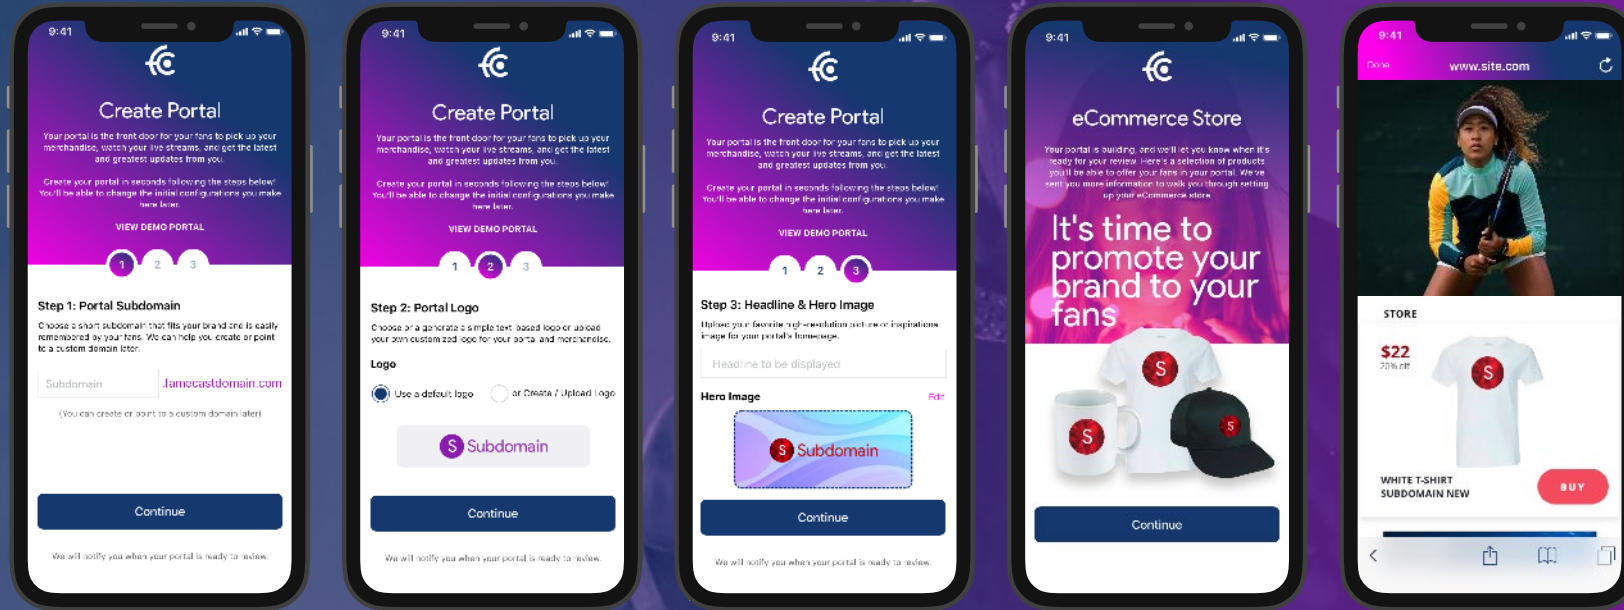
9:41

Create Portal

Your portal is the front door for your fans to pick up your merchandise, watch your live streams, and get the latest and greatest updates from you.

Create your portal in seconds following the steps below! You'll be able to change the initial configurations you make here later.

VIEW DEMO PORTAL

1 2 3

Step 1: Portal Subdomain

Choose a short subdomain that fits your brand and is easily remembered by your fans. We can help you create or point to a custom domain later.

Subdomain .famecastdomain.com

(You can create or point to a custom domain later)

Continue

We will notify you when your portal is ready to review.

9:41

Create Portal

Your portal is the front door for your fans to pick up your merchandise, watch your live streams, and get the latest and greatest updates from you.

Create your portal in seconds following the steps below! You'll be able to change the initial configurations you make here later.

VIEW DEMO PORTAL

1 2 3

Step 2: Portal Logo

Choose or a generate a simple text based logo or upload your own custom logo for your portal and merchandise.

Logo

Use a default logo or Create / Upload Logo

S Subdomain

Continue

We will notify you when your portal is ready to review.

9:41

Create Portal

Your portal is the front door for your fans to pick up your merchandise, watch your live streams, and get the latest and greatest updates from you.

Create your portal in seconds following the steps below! You'll be able to change the initial configurations you make here later.

VIEW DEMO PORTAL

1 2 3

Step 3: Headline & Hero Image

Upload your favorite high-resolution picture or inspirational image for your portal's homepage.

Headline to be displayed

Hero Image Edit

S Subdomain

Continue

We will notify you when your portal is ready to review.

9:41

eCommerce Store

Your portal is building, and we'll let you know when it's ready for your review. Here's a selection of products you'll be able to offer your fans in your portal. We've sent you more information to walk you through setting up your eCommerce store.

It's time to promote your brand to your fans

S S S

Continue

9:41

Done www.site.com

STORE

$22
20% off

S

WHITE T-SHIRT
SUBDOMAIN NEW

BUY